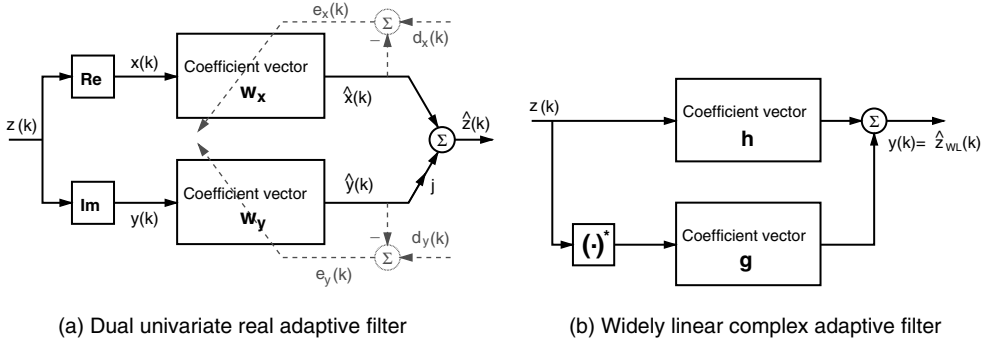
$e_x(k)$

$\Sigma$

$-$

$d_x(k)$

$z(k)$

Re

$x(k)$

Coefficient vector

$\mathbf{w_x}$

$\hat{x}(k)$

$\Sigma$

$\hat{z}(k)$

Im

$y(k)$

Coefficient vector

$\mathbf{w_y}$

$\hat{y}(k)$

j

$-$

$d_y(k)$

$\Sigma$

$e_y(k)$

(a) Dual univariate real adaptive filter

$z(k)$

Coefficient vector

$\mathbf{h}$

$\Sigma$

$y(k) = \hat{z}_{WL}(k)$

$(\cdot)^*$

Coefficient vector

$\mathbf{g}$

(b) Widely linear complex adaptive filter